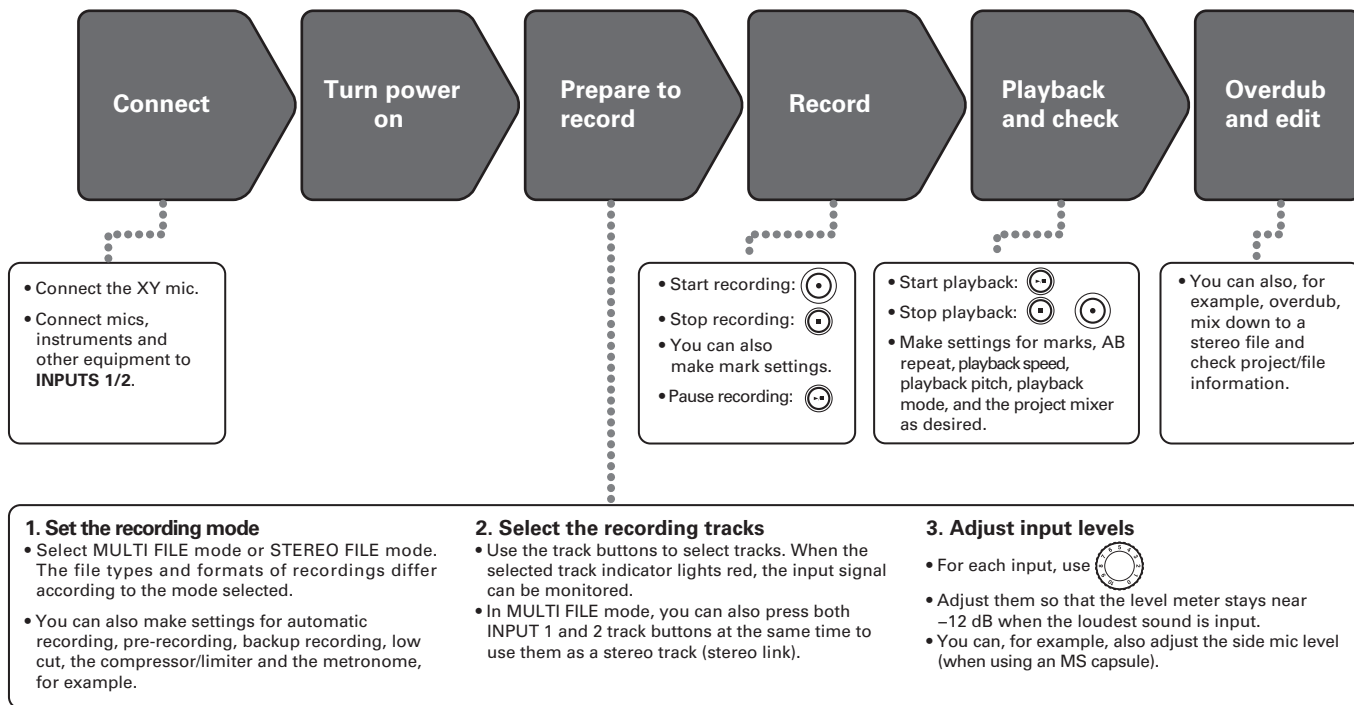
Connect

Turn power on

Prepare to record

Record

Playback and check

Overdub and edit

• Connect the XY mic.
• Connect mics, instruments and other equipment to **INPUTS 1/2**.

• Start recording:
• Stop recording:
• You can also make mark settings.
• Pause recording:

• Start playback:
• Stop playback:
• Make settings for marks, AB repeat, playback speed, playback pitch, playback mode, and the project mixer as desired.

• You can also, for example, overdub, mix down to a stereo file and check project/file information.

**1. Set the recording mode**
• Select MULTI FILE mode or STEREO FILE mode. The file types and formats of recordings differ according to the mode selected.
• You can also make settings for automatic recording, pre-recording, backup recording, low cut, the compressor/limiter and the metronome, for example.

**2. Select the recording tracks**
• Use the track buttons to select tracks. When the selected track indicator lights red, the input signal can be monitored.
• In MULTI FILE mode, you can also press both INPUT 1 and 2 track buttons at the same time to use them as a stereo track (stereo link).

**3. Adjust input levels**
• For each input, use
• Adjust them so that the level meter stays near −12 dB when the loudest sound is input.
• You can, for example, also adjust the side mic level (when using an MS capsule).